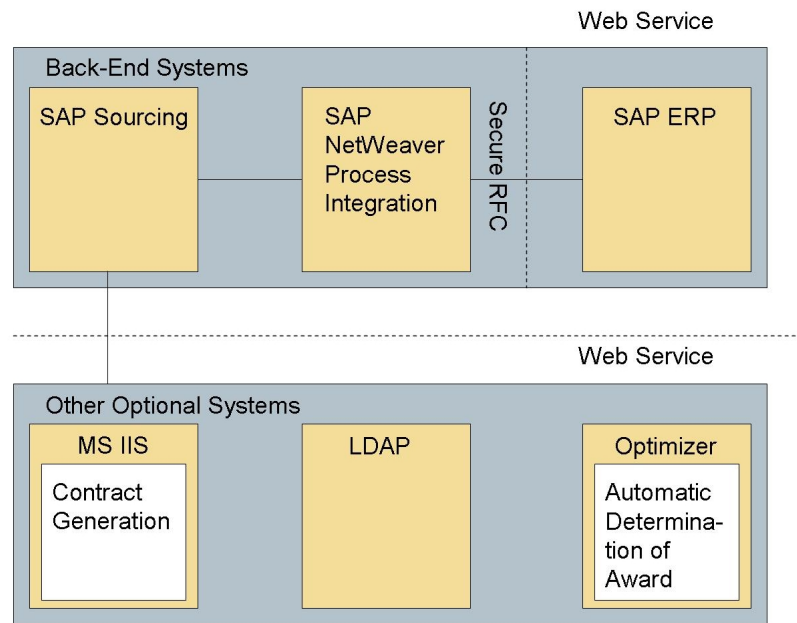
Web Service

Back-End Systems

SAP Sourcing

SAP NetWeaver Process Integration

Secure RFC

SAP ERP

Web Service

Other Optional Systems

MS IIS

Contract Generation

LDAP

Optimizer

Automatic Determination of Award